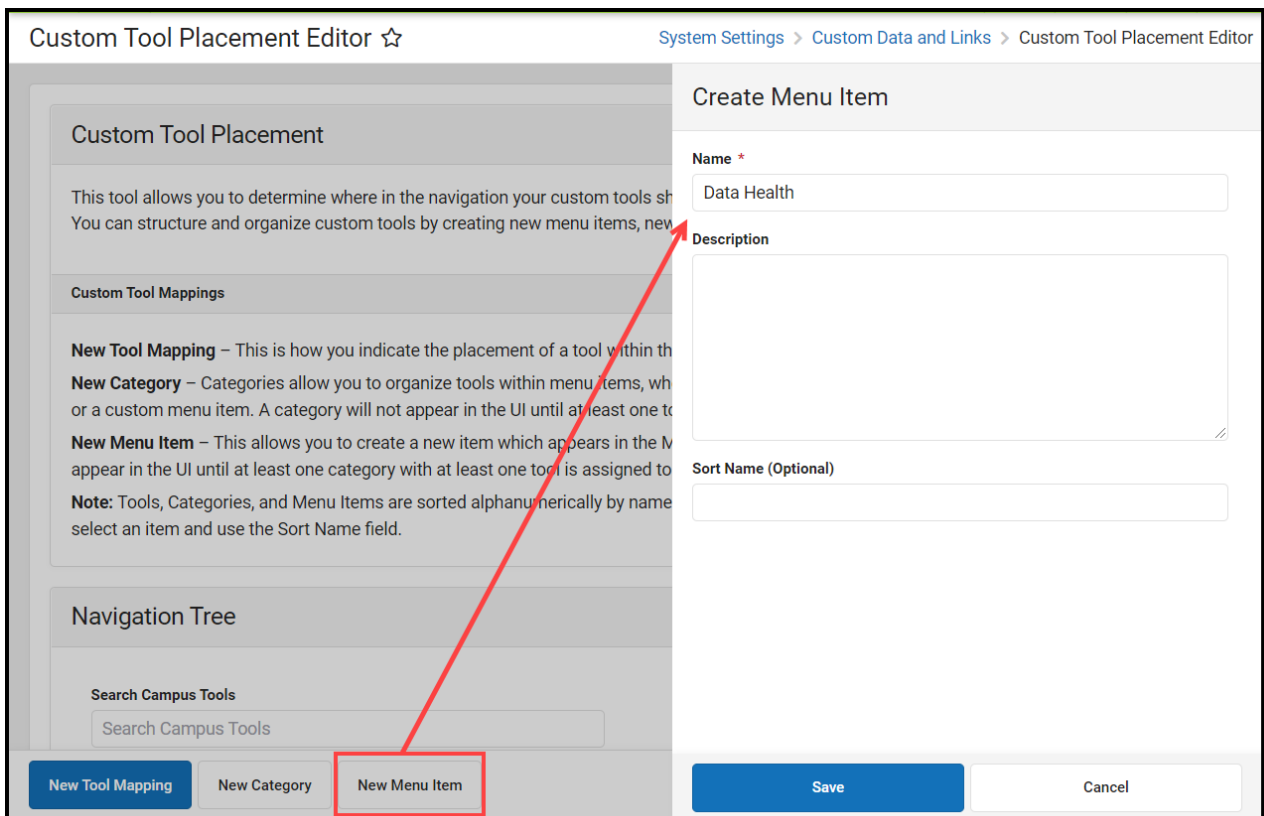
Custom Tool Placement Editor ☆

System Settings > Custom Data and Links > Custom Tool Placement Editor

Custom Tool Placement

This tool allows you to determine where in the navigation your custom tools sh
You can structure and organize custom tools by creating new menu items, new

Custom Tool Mappings

**New Tool Mapping** – This is how you indicate the placement of a tool within th

**New Category** – Categories allow you to organize tools within menu items, wh or a custom menu item. A category will not appear in the UI until at least one to

**New Menu Item** – This allows you to create a new item which appears in the M appear in the UI until at least one category with at least one tool is assigned to

**Note:** Tools, Categories, and Menu Items are sorted alphanumerically by name select an item and use the Sort Name field.

Navigation Tree

Search Campus Tools

Search Campus Tools

New Tool Mapping | New Category | New Menu Item

Create Menu Item

Name *

Data Health

Description

Sort Name (Optional)

Save | Cancel